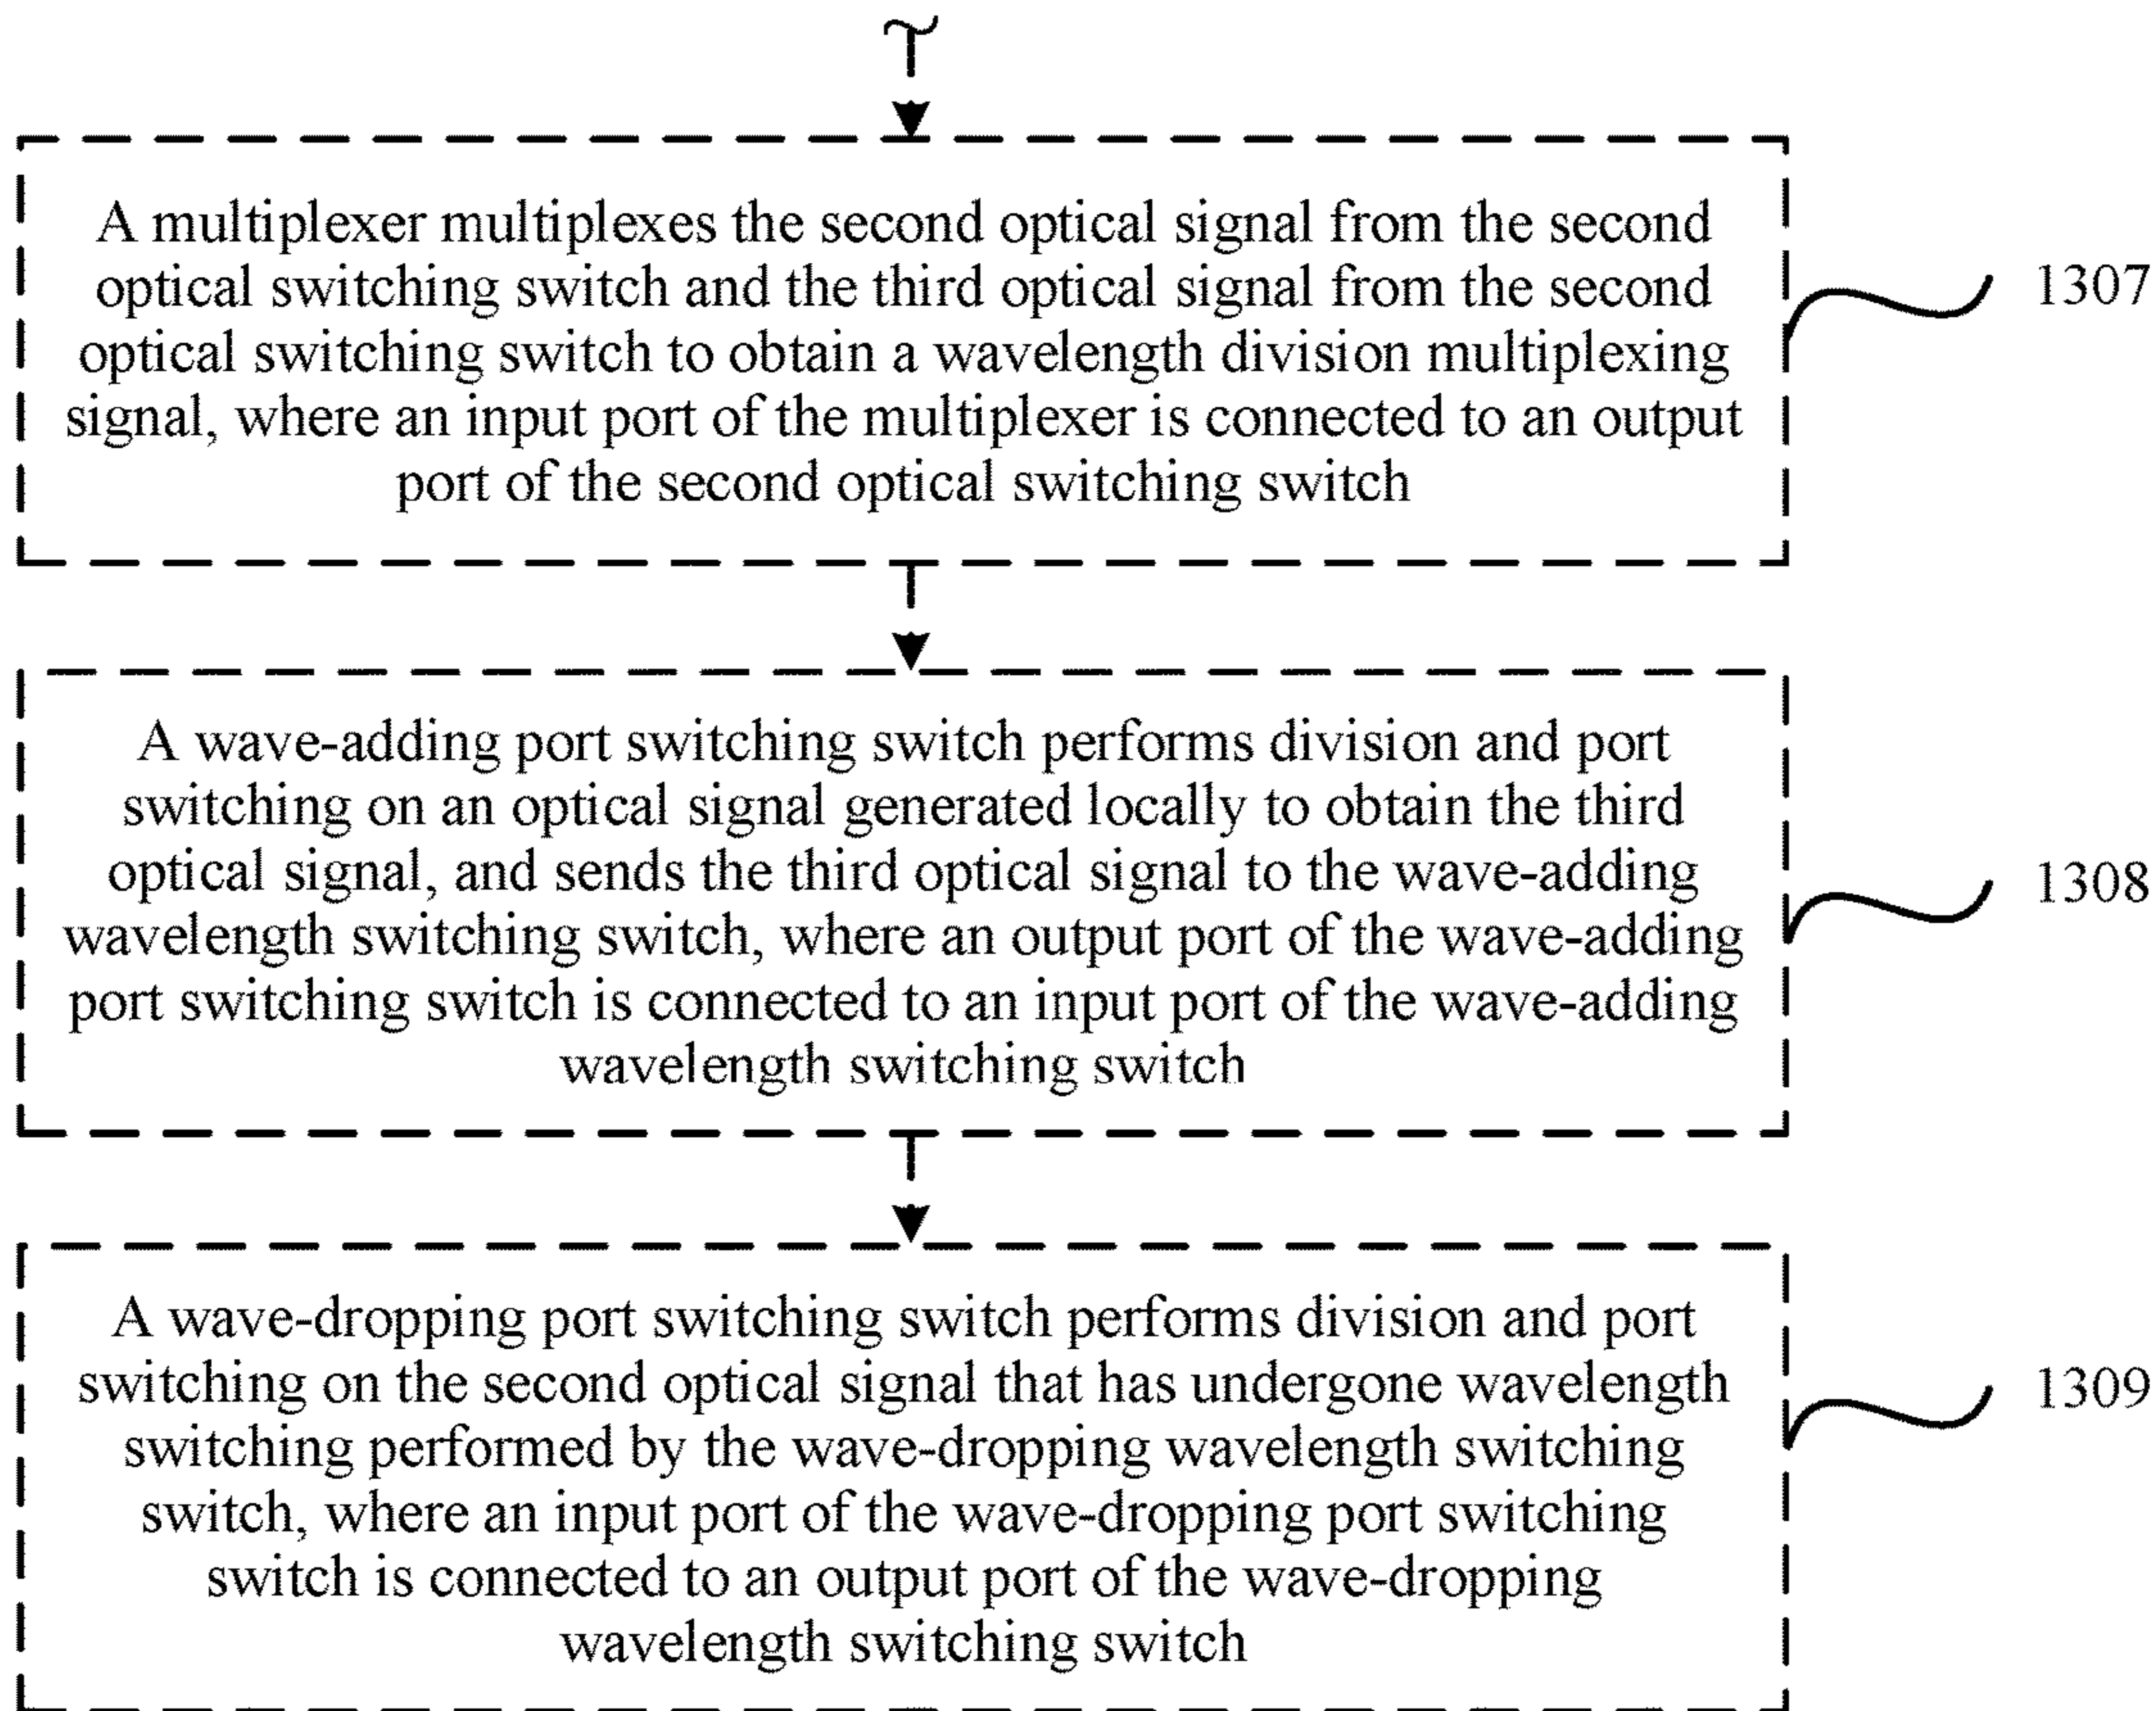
A multiplexer multiplexes the second optical signal from the second optical switching switch and the third optical signal from the second optical switching switch to obtain a wavelength division multiplexing signal, where an input port of the multiplexer is connected to an output port of the second optical switching switch

1307

A wave-adding port switching switch performs division and port switching on an optical signal generated locally to obtain the third optical signal, and sends the third optical signal to the wave-adding wavelength switching switch, where an output port of the wave-adding port switching switch is connected to an input port of the wave-adding wavelength switching switch

1308

A wave-dropping port switching switch performs division and port switching on the second optical signal that has undergone wavelength switching performed by the wave-dropping wavelength switching switch, where an input port of the wave-dropping port switching switch is connected to an output port of the wave-dropping wavelength switching switch

1309